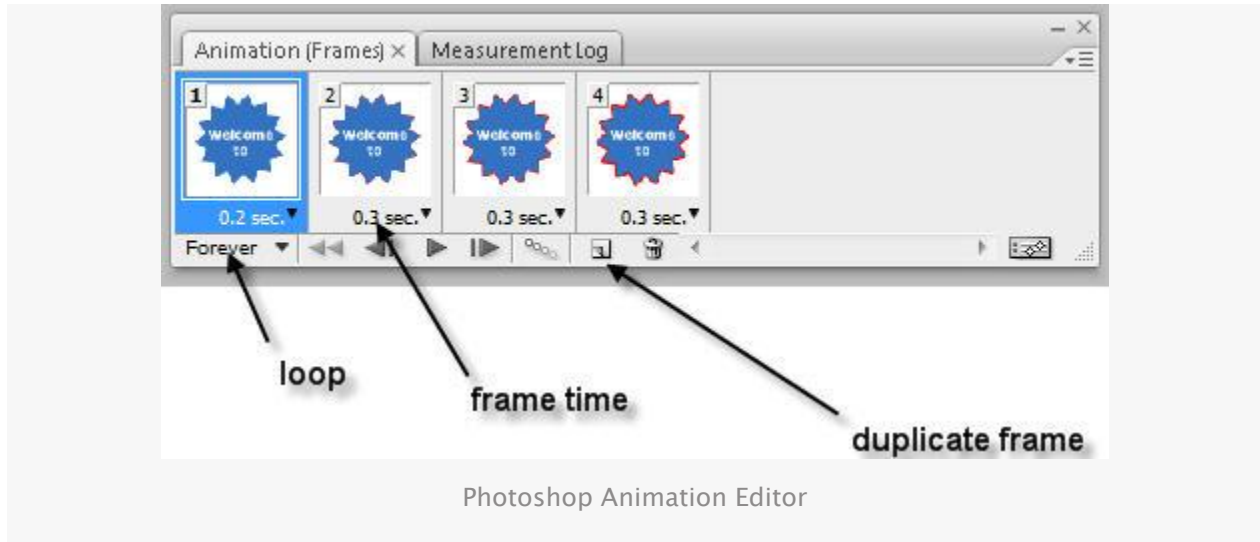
Animation (Frames) × Measurement Log

1
Welcome to
0.2 sec.

2
Welcome to
0.3 sec.

3
Welcome to
0.3 sec.

4
Welcome to
0.3 sec.

Forever

loop

frame time

duplicate frame

Photoshop Animation Editor